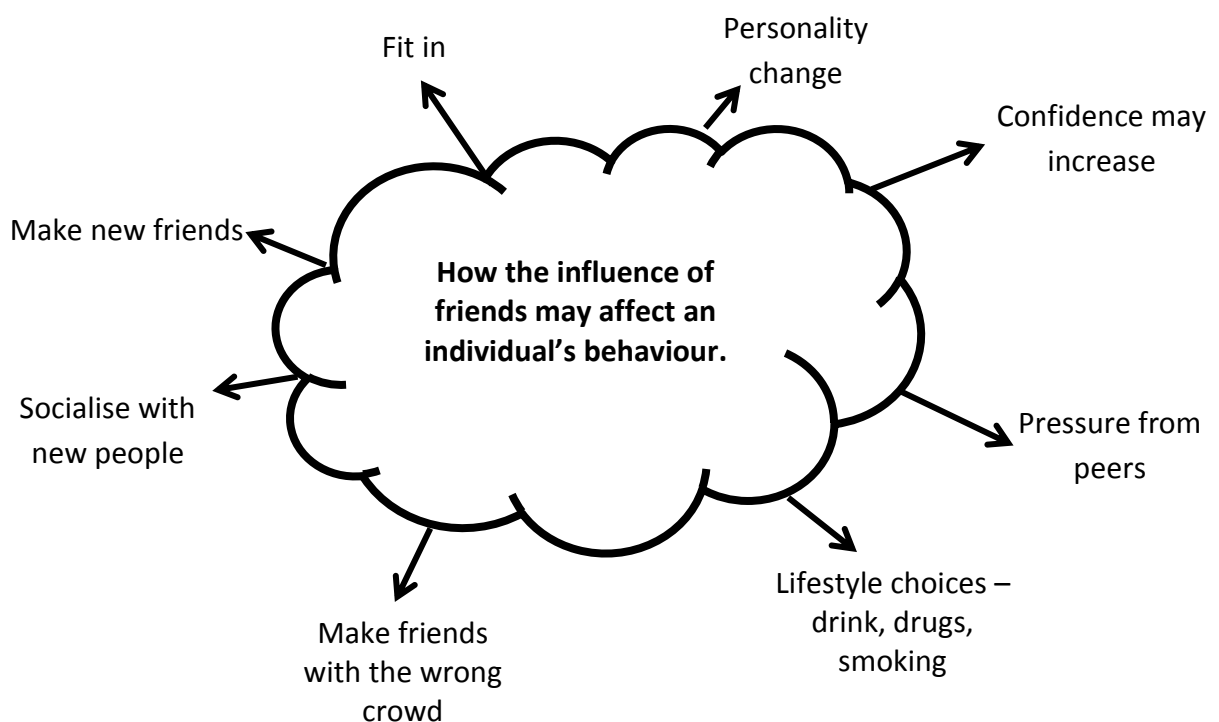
How the influence of friends may affect an individual's behaviour.

Fit in

Personality change

Confidence may increase

Make new friends

Socialise with new people

Pressure from peers

Lifestyle choices – drink, drugs, smoking

Make friends with the wrong crowd